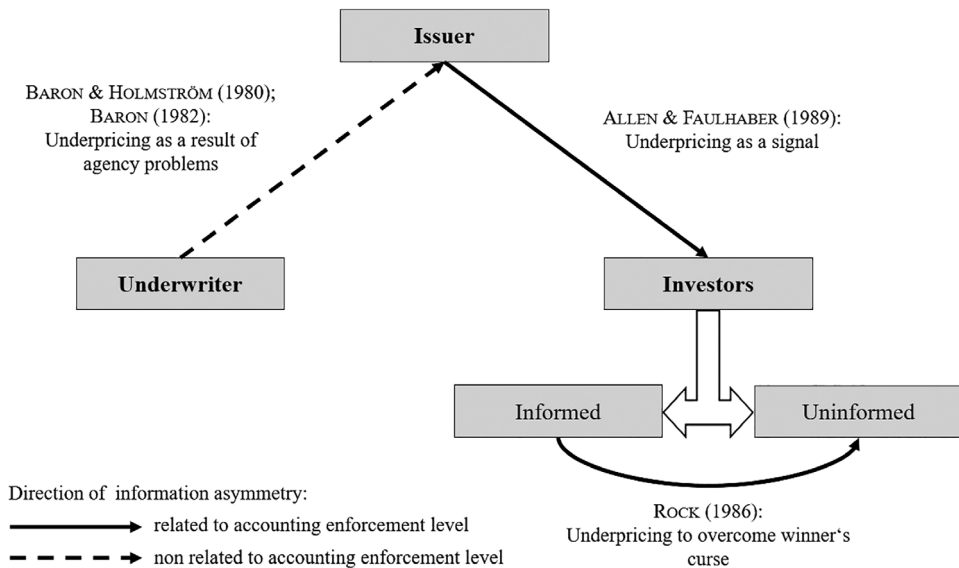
Issuer

BARON & HOLMSTRÖM (1980); BARON (1982): Underpricing as a result of agency problems

ALLEN & FAULHABER (1989): Underpricing as a signal

Underwriter

Investors

Informed

Uninformed

Direction of information asymmetry:

related to accounting enforcement level

non related to accounting enforcement level

ROCK (1986): Underpricing to overcome winner‘s curse